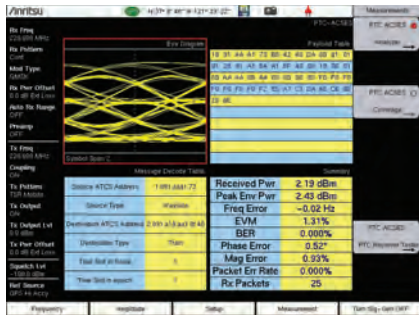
Anritsu

Measurements

PTC-ACSES

Rx Freq
220.695 MHz

Rx Pattern
Cont

Mod Type
GMSK

Rx Pwr Offset
0.0 dB Ext Loss

Auto Rx Range
On

Preamp
OFF

Tx Freq
220.695 MHz

Coupling
ON

Tx Pattern
TCP Mobile

Tx Output
On

Tx Output Lvl
-110.0 dBm

Tx Pwr Offset
0.0 dB Ext Loss

Squelch Lvl
-100.0 dBm

Ref Source
GPS Hi Accy

Eye Diagram

Symbol Span: 2

Payload Table

Message Decode Table

| Source ATCS Address | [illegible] |
|---|---|
| Source Type | Wayside |
| Destination ATCS Address | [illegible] |
| Destination Type | Train |
| Total Slot in Frame | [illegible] |
| Total Slot in epoch | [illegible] |

Summary

| Received Pwr | 2.19 dBm |
|---|---|
| Peak Env Pwr | 2.43 dBm |
| Freq Error | ~0.02 Hz |
| EVM | 1.31% |
| BER | 0.000% |
| Phase Error | 0.52° |
| Mag Error | 0.93% |
| Packet Err Rate | 0.000% |
| Rx Packets | 25 |

PTC-ACSES
Analyzer

PTC-ACSES
Coverage

PTC-ACSES
PTC Receiver Tests

Frequency | Amplitude | Setup | Measurement | Turn Sig. Gen OFF